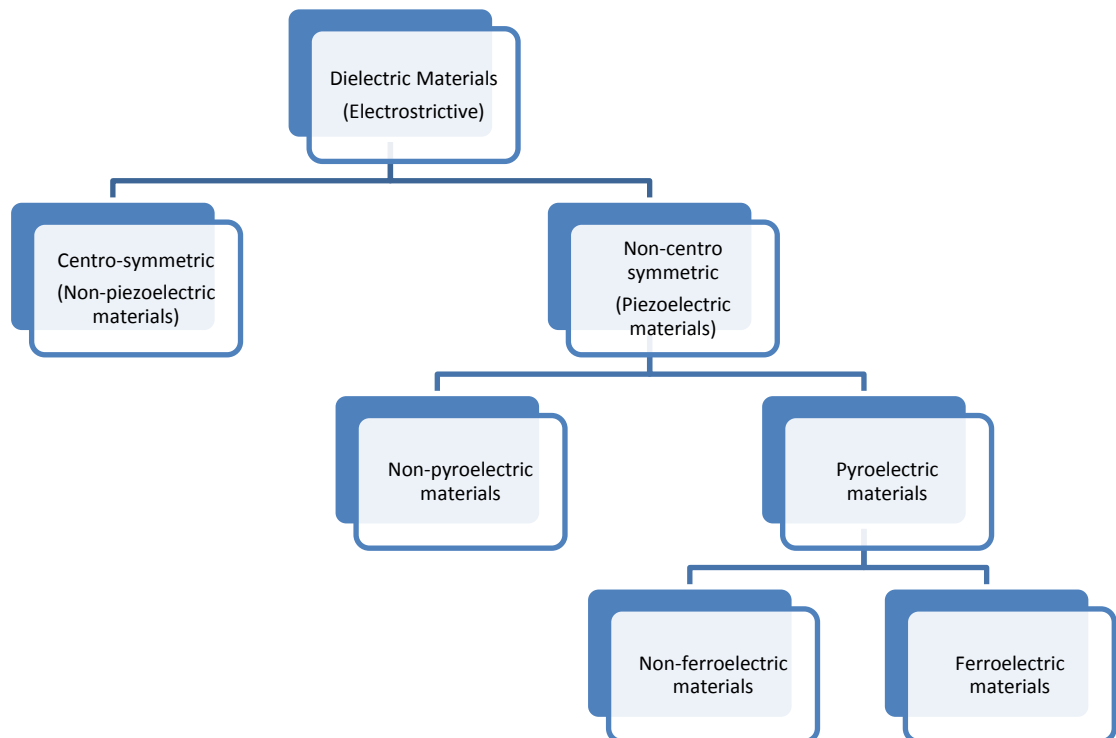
Dielectric Materials (Electrostrictive)

Centro-symmetric (Non-piezoelectric materials)

Non-centro symmetric (Piezoelectric materials)

Non-pyroelectric materials

Pyroelectric materials

Non-ferroelectric materials

Ferroelectric materials